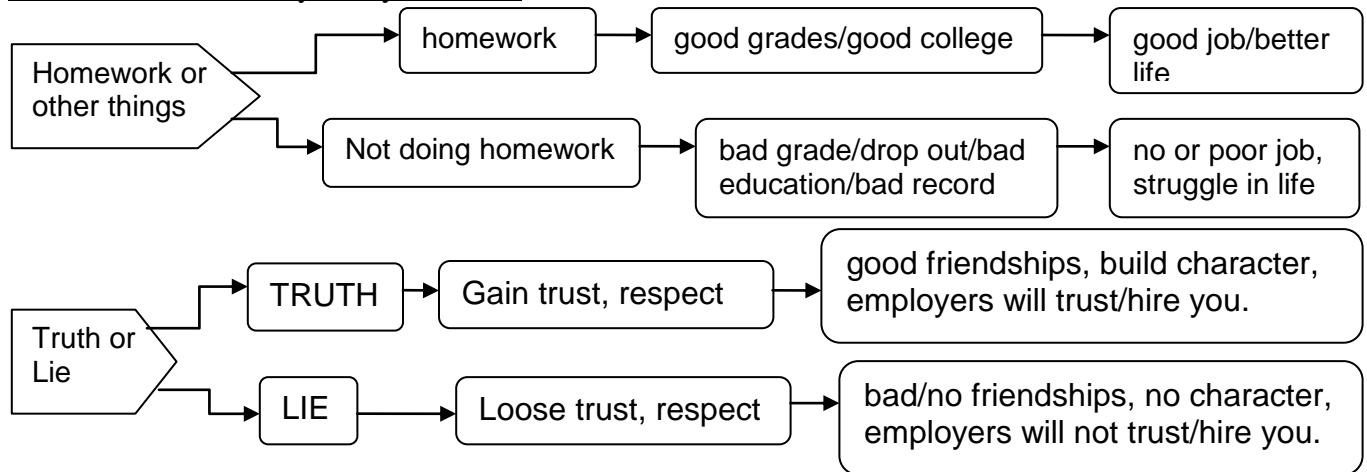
Homework or other things

homework

good grades/good college

good job/better life

Not doing homework

bad grade/drop out/bad education/bad record

no or poor job, struggle in life

Truth or Lie

TRUTH

Gain trust, respect

good friendships, build character, employers will trust/hire you.

LIE

Loose trust, respect

bad/no friendships, no character, employers will not trust/hire you.